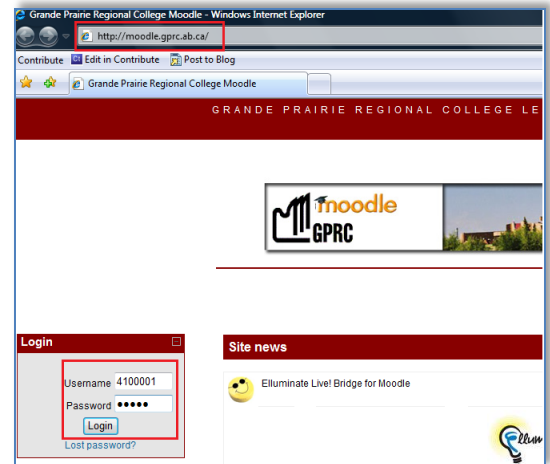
Grande Prairie Regional College Moodle - Windows Internet Explorer

http://moodle.gprc.ab.ca/

Contribute Edit in Contribute Post to Blog

Grande Prairie Regional College Moodle

GRANDE PRAIRIE REGIONAL COLLEGE LE

moodle
GPRC

Login

Username 4100001
Password •••••
Login
Lost password?

Site news

Elluminate Live! Bridge for Moodle

Ellum